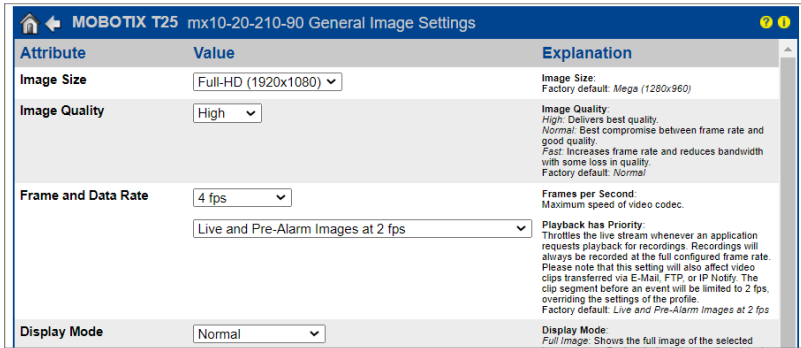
MOBOTIX T25 mx10-20-210-90 General Image Settings

| Attribute | Value | Explanation |
|---|---|---|
| Image Size | Full-HD (1920x1080) | Image Size: Factory default: Mega (1280x960) |
| Image Quality | High | Image Quality: High: Delivers best quality. Normal: Best compromise between frame rate and good quality. Fast: Increases frame rate and reduces bandwidth with some loss in quality. Factory default: Normal |
| Frame and Data Rate | 4 fps | Frames per Second: Maximum speed of video codec. |
| | Live and Pre-Alarm Images at 2 fps | Playback has Priority: Throttles the live stream whenever an application requests playback for recordings. Recordings will always be recorded at the full configured frame rate. Please note that this setting will also affect video clips transferred via E-Mail, FTP, or IP Notify. The clip segment before an event will be limited to 2 fps, overriding the settings of the profile. Factory default: Live and Pre-Alarm Images at 2 fps |
| Display Mode | Normal | Display Mode: Full Image: Shows the full image of the selected |